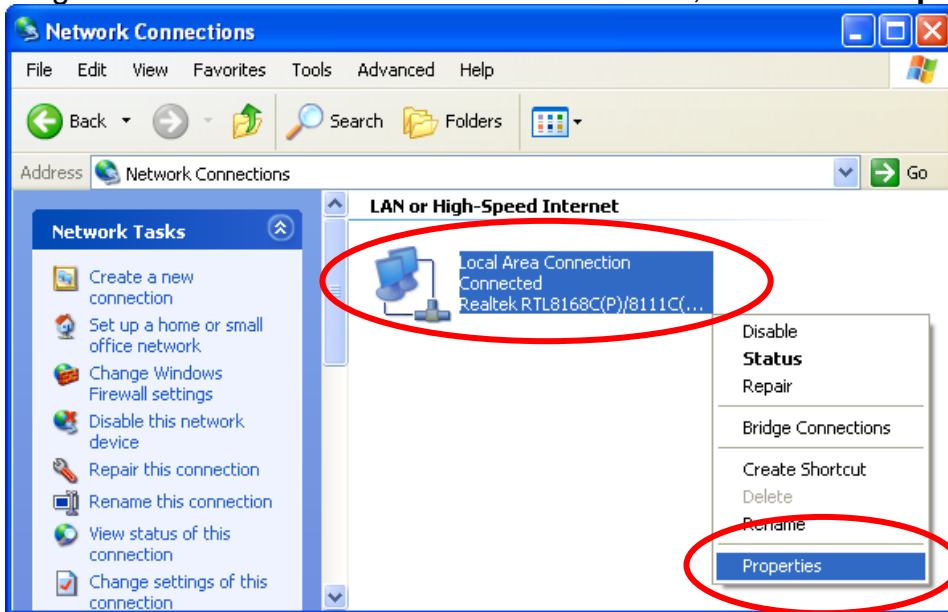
Network Connections

File Edit View Favorites Tools Advanced Help

Back Search Folders

Address Network Connections Go

Network Tasks

Create a new connection

Set up a home or small office network

Change Windows Firewall settings

Disable this network device

Repair this connection

Rename this connection

View status of this connection

Change settings of this connection

LAN or High-Speed Internet

Local Area Connection
Connected
Realtek RTL8168C(P)/8111C(...

Disable
Status
Repair
Bridge Connections
Create Shortcut
Delete
Rename
Properties